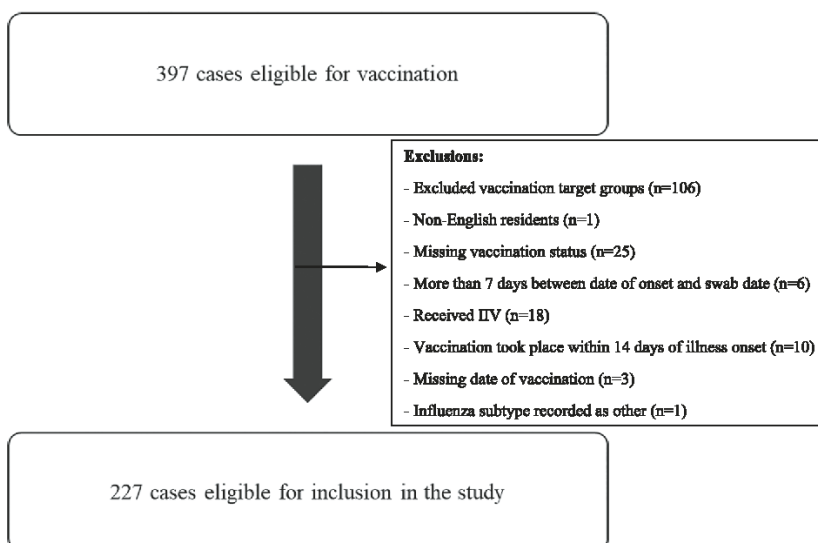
397 cases eligible for vaccination

Exclusions:

- Excluded vaccination target groups (n=106)

- Non-English residents (n=1)

- Missing vaccination status (n=25)

- More than 7 days between date of onset and swab date (n=6)

- Received IIV (n=18)

- Vaccination took place within 14 days of illness onset (n=10)

- Missing date of vaccination (n=3)

- Influenza subtype recorded as other (n=1)

227 cases eligible for inclusion in the study